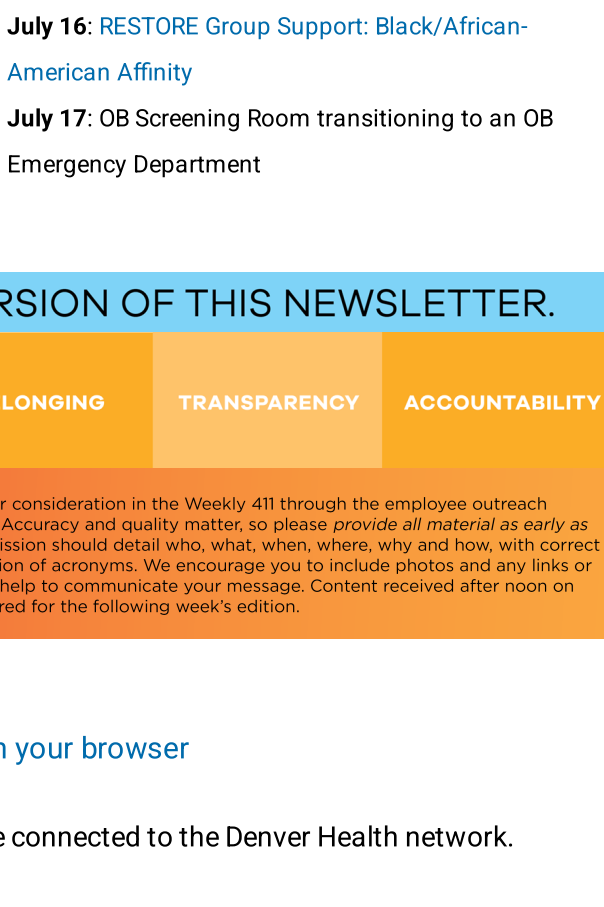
**July 16**: RESTORE Group Support: Black/African-American Affinity

**July 17**: OB Screening Room transitioning to an OB Emergency Department

RSION OF THIS NEWSLETTER.

LONGING

TRANSPARENCY

ACCOUNTABILITY

r consideration in the Weekly 411 through the employee outreach Accuracy and quality matter, so please *provide all material as early as* ission should detail who, what, when, where, why and how, with correct ion of acronyms. We encourage you to include photos and any links or help to communicate your message. Content received after noon on red for the following week's edition.

n your browser

e connected to the Denver Health network.